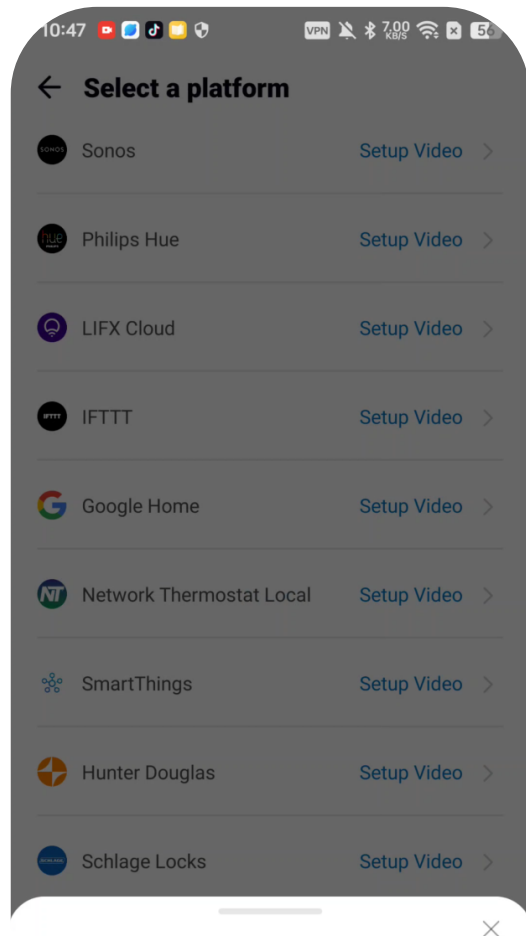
10:47 VPN 7.00 KB/S 56

Select a platform

SONOS Sonos Setup Video

hue Philips Hue Setup Video

LIFX Cloud Setup Video

IFTTT IFTTT Setup Video

Google Home Setup Video

NT Network Thermostat Local Setup Video

SmartThings Setup Video

Hunter Douglas Setup Video

Schlage Locks Setup Video